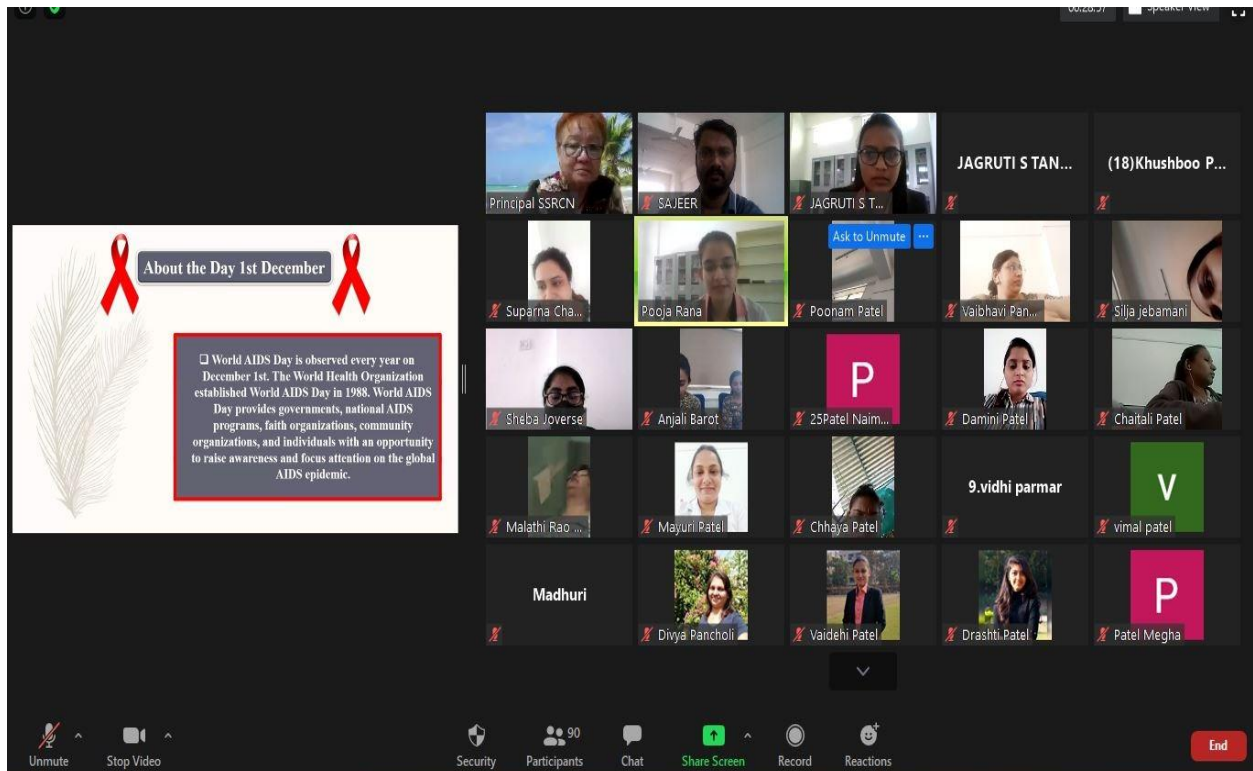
00:28:57 Speaker View

About the Day 1st December

❑ World AIDS Day is observed every year on December 1st. The World Health Organization established World AIDS Day in 1988. World AIDS Day provides governments, national AIDS programs, faith organizations, community organizations, and individuals with an opportunity to raise awareness and focus attention on the global AIDS epidemic.

Principal SSRCN
SAJEER
JAGRUTI S T...
JAGRUTI S TAN...
(18)Khushboo P...
Suparna Cha...
Pooja Rana
Ask to Unmute
Poonam Patel
Vaibhavi Pan...
Silja jebamani
Sheba Joverse
Anjali Barot
P
25Patel Naim...
Damini Patel
Chaitali Patel
Malathi Rao ...
Mayuri Patel
Chhaya Patel
9.vidhi parmar
V
vimal patel
Madhuri
Divya Pancholi
Vaidehi Patel
Drashti Patel
P
Patel Megha

Unmute
Stop Video
Security
90
Participants
Chat
Share Screen
Record
Reactions
End